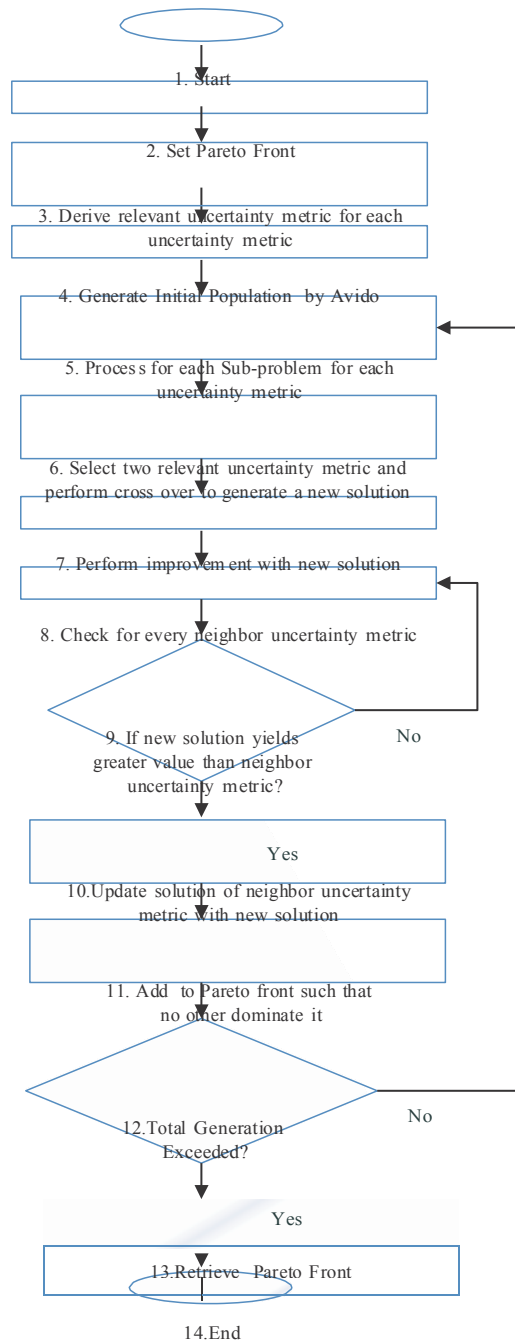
1. Start

2. Set Pareto Front

3. Derive relevant uncertainty metric for each uncertainty metric

4. Generate Initial Population by Avido

5. Process for each Sub-problem for each uncertainty metric

6. Select two relevant uncertainty metric and perform cross over to generate a new solution

7. Perform improvement with new solution

8. Check for every neighbor uncertainty metric

9. If new solution yields greater value than neighbor uncertainty metric?

No

Yes

10.Update solution of neighbor uncertainty metric with new solution

11. Add to Pareto front such that no other dominate it

12.Total Generation Exceeded?

No

Yes

13.Retrieve Pareto Front

14.End